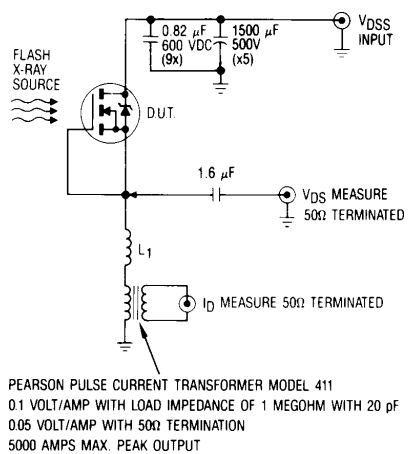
FLASH X-RAY SOURCE

D.U.T.

0.82 $\mu$F 600 VDC (9x)

1500 $\mu$F 500V (x5)

$V_{DSS}$ INPUT

1.6 $\mu$F

$V_{DS}$ MEASURE 50Ω TERMINATED

$L_1$

$I_D$ MEASURE 50Ω TERMINATED

PEARSON PULSE CURRENT TRANSFORMER MODEL 411
0.1 VOLT/AMP WITH LOAD IMPEDANCE OF 1 MEGOHM WITH 20 pF
0.05 VOLT/AMP WITH 50Ω TERMINATION
5000 AMPS MAX. PEAK OUTPUT